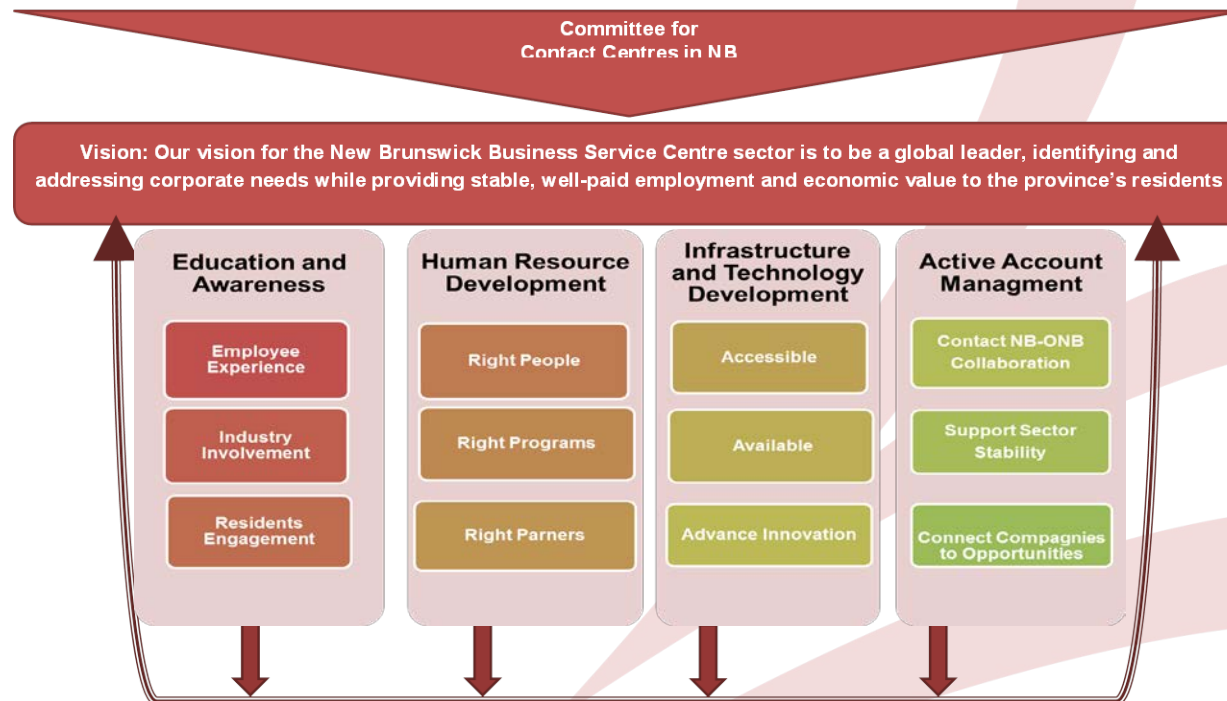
Committee for
Contact Centres in NB

Vision: Our vision for the New Brunswick Business Service Centre sector is to be a global leader, identifying and addressing corporate needs while providing stable, well-paid employment and economic value to the province's residents

Education and Awareness

Employee Experience

Industry Involvement

Residents Engagement

Human Resource Development

Right People

Right Programs

Right Parners

Infrastructure and Technology Development

Accessible

Available

Advance Innovation

Active Account Managment

Contact NB-ONB Collaboration

Support Sector Stability

Connect Compagnies to Opportunities